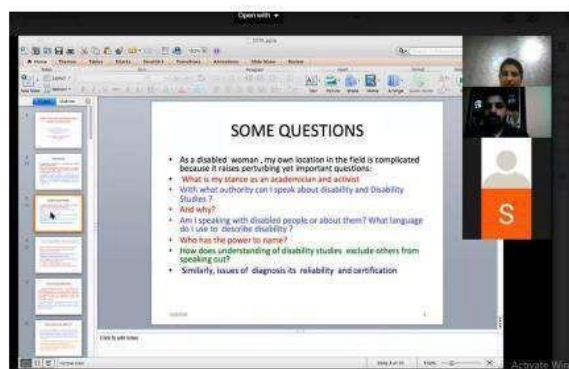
Open with

SOME QUESTIONS

- As a disabled woman , my own location in the field is complicated because it raises perturbing yet important questions:
- What is my stance as an academician and activist
- With what authority can I speak about disability and Disability Studies ?
- And why?
- Am I speaking with disabled people or about them? What language do I use to describe disability ?
- Who has the power to name?
- How does understanding of disability studies exclude others from speaking out?
- Similarly, issues of diagnosis its reliability and certification

Click to add notes

S

Activate Wi